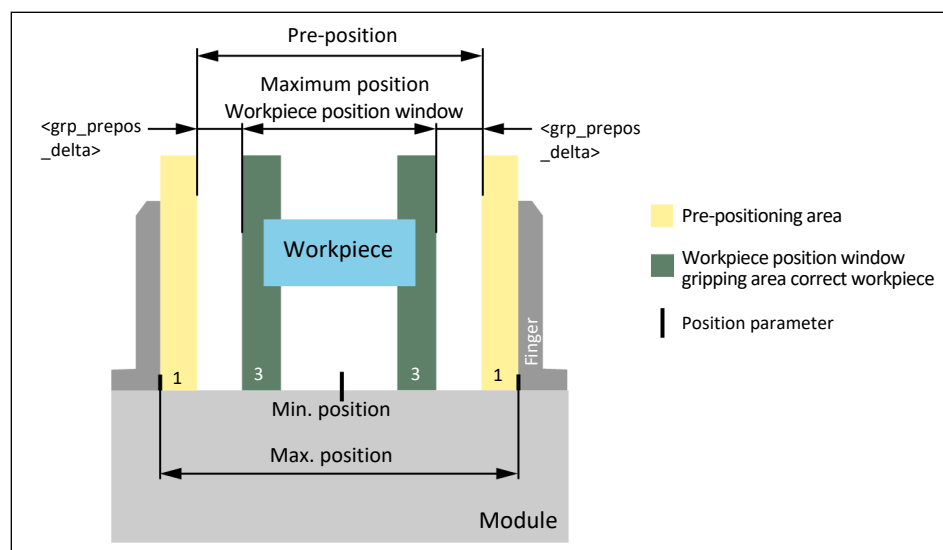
Pre-position

Maximum position
Workpiece position window

<grp_prepos _delta>

<grp_prepos _delta>

Workpiece

Pre-positioning area

Workpiece position window gripping area correct workpiece

Position parameter

Finger

1

3

3

1

Min. position

Max. position

Module